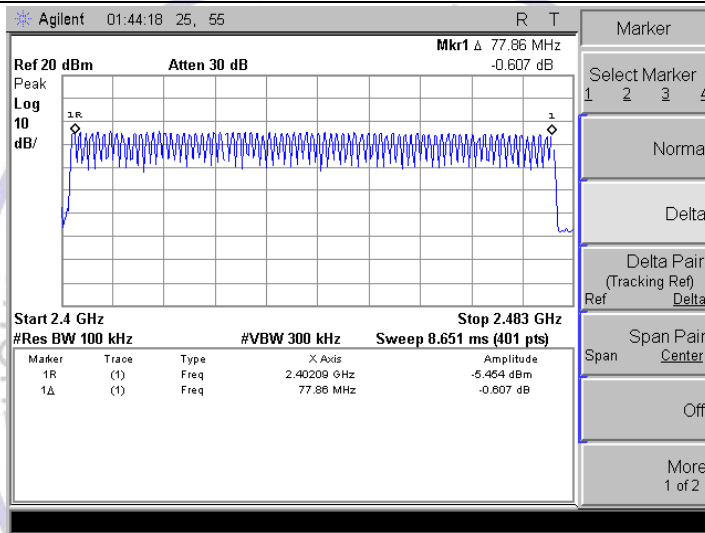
Agilent 01:44:18 25, 55 R T

Mkr1 Δ 77.86 MHz
Ref 20 dBm Atten 30 dB -0.607 dB
Peak
Log
10
dB/

1R
1

Start 2.4 GHz Stop 2.483 GHz
#Res BW 100 kHz #VBW 300 kHz Sweep 8.651 ms (401 pts)

| Marker | Trace | Type | X Axis | Amplitude |
|---|---|---|---|---|
| 1R | (1) | Freq | 2.40209 GHz | -5.454 dBm |
| 1Δ | (1) | Freq | 77.86 MHz | -0.607 dB |

Marker

Select Marker
1 2 3 4

Norma

Delta

Delta Pair
(Tracking Ref)
Ref Delta

Span Pair
Span Center

Off

More
1 of 2